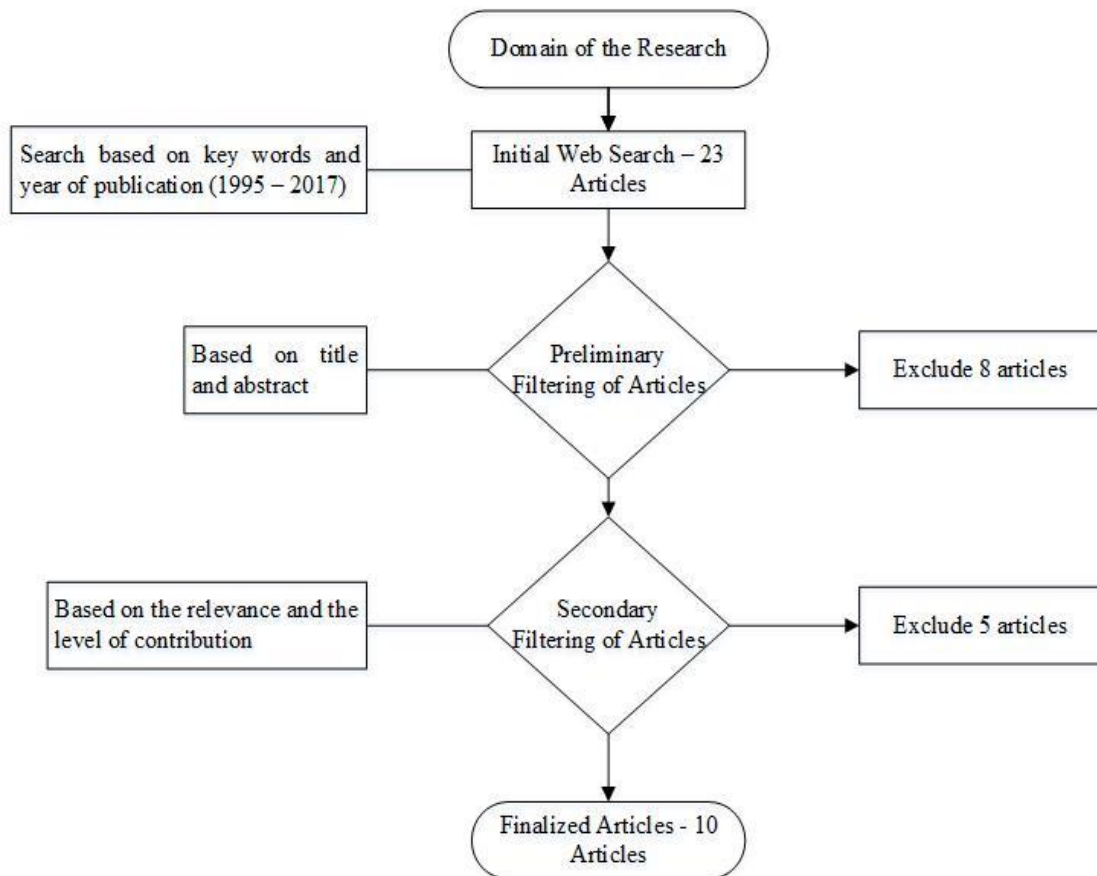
Domain of the Research

Search based on key words and year of publication (1995 – 2017)

Initial Web Search – 23 Articles

Based on title and abstract

Preliminary Filtering of Articles

Exclude 8 articles

Based on the relevance and the level of contribution

Secondary Filtering of Articles

Exclude 5 articles

Finalized Articles - 10 Articles